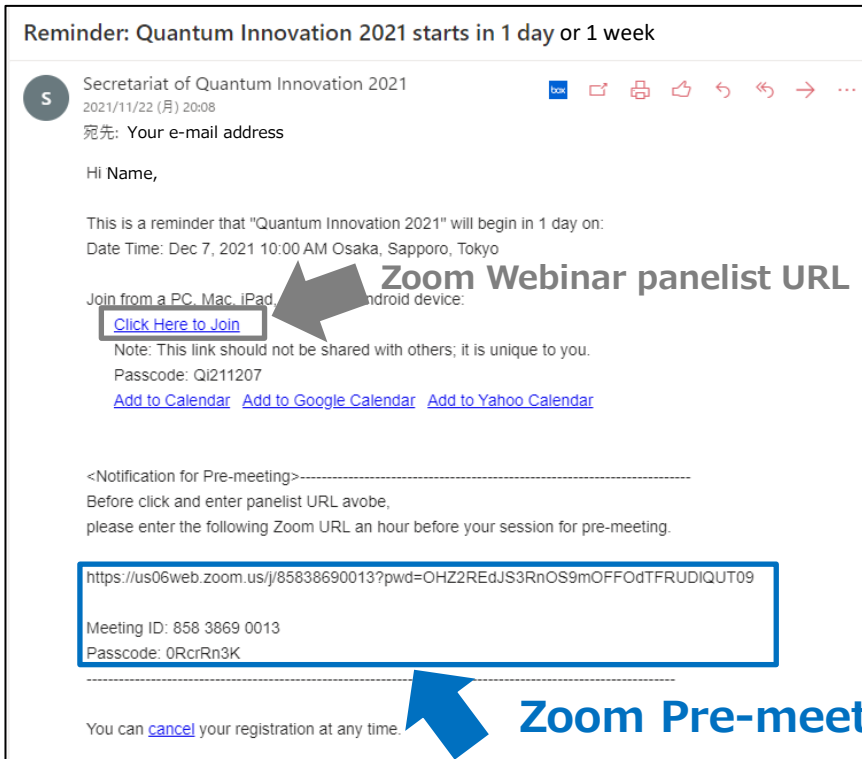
Reminder: Quantum Innovation 2021 starts in 1 day or 1 week

S

Secretariat of Quantum Innovation 2021
2021/11/22 (月) 20:08
宛先: Your e-mail address

box

Hi Name,

This is a reminder that "Quantum Innovation 2021" will begin in 1 day on:
Date Time: Dec 7, 2021 10:00 AM Osaka, Sapporo, Tokyo

Zoom Webinar panelist URL

Join from a PC, Mac, iPad, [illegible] Android device:
Click Here to Join
Note: This link should not be shared with others; it is unique to you.
Passcode: Qi211207
Add to Calendar Add to Google Calendar Add to Yahoo Calendar

<Notification for Pre-meeting>------------------------------------------------------------------------
Before click and enter panelist URL avobe,
please enter the following Zoom URL an hour before your session for pre-meeting.

https://us06web.zoom.us/j/85838690013?pwd=OHZ2REdJS3RnOS9mOFFOdTFRUDlQUT09

Meeting ID: 858 3869 0013
Passcode: 0RcrRn3K
------------------------------------------------------------------------

You can cancel your registration at any time.

Zoom Pre-meet